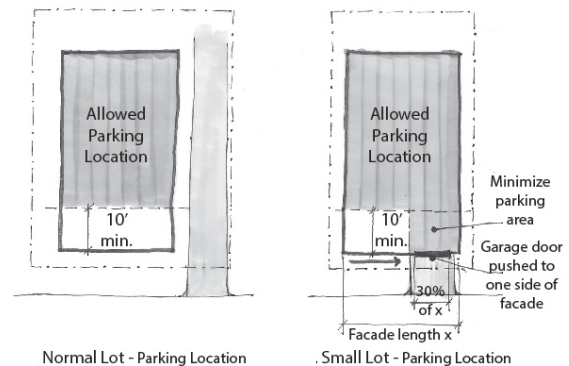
Allowed Parking Location

10' min.

Normal Lot - Parking Location

Allowed Parking Location

10' min.

Minimize parking area

Garage door pushed to one side of facade

30% of x

Facade length x

. Small Lot - Parking Location